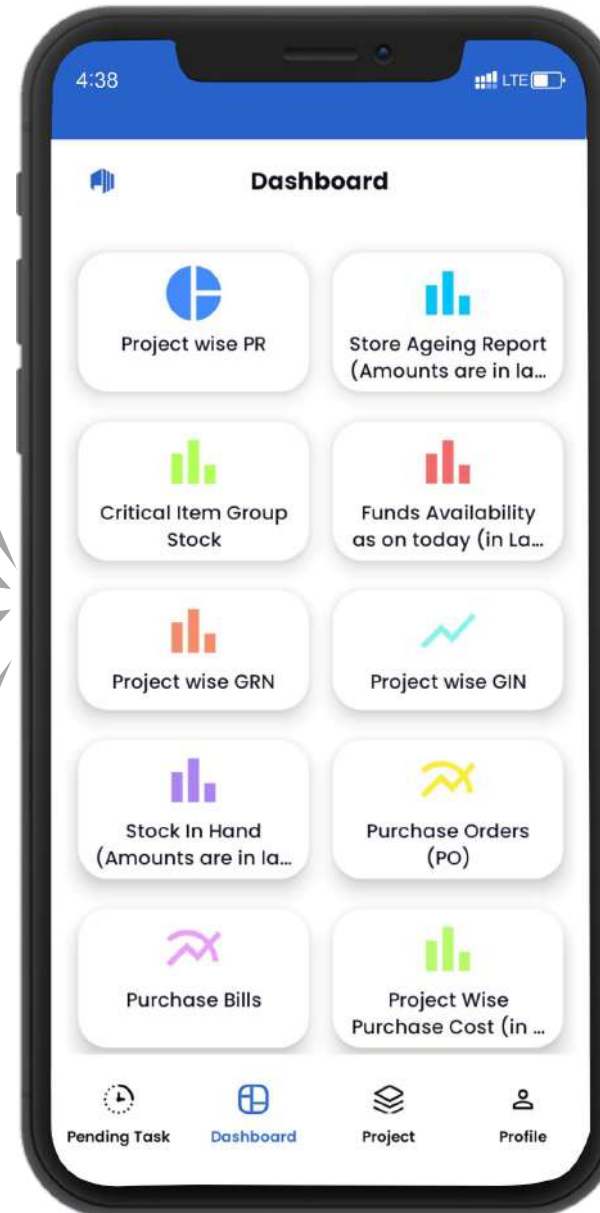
4:38

LTE

Dashboard

Project wise PR

Store Ageing Report (Amounts are in la...

Critical Item Group Stock

Funds Availability as on today (in La...

Project wise GRN

Project wise GIN

Stock In Hand (Amounts are in la...

Purchase Orders (PO)

Purchase Bills

Project Wise Purchase Cost (in ...

Pending Task

Dashboard

Project

Profile